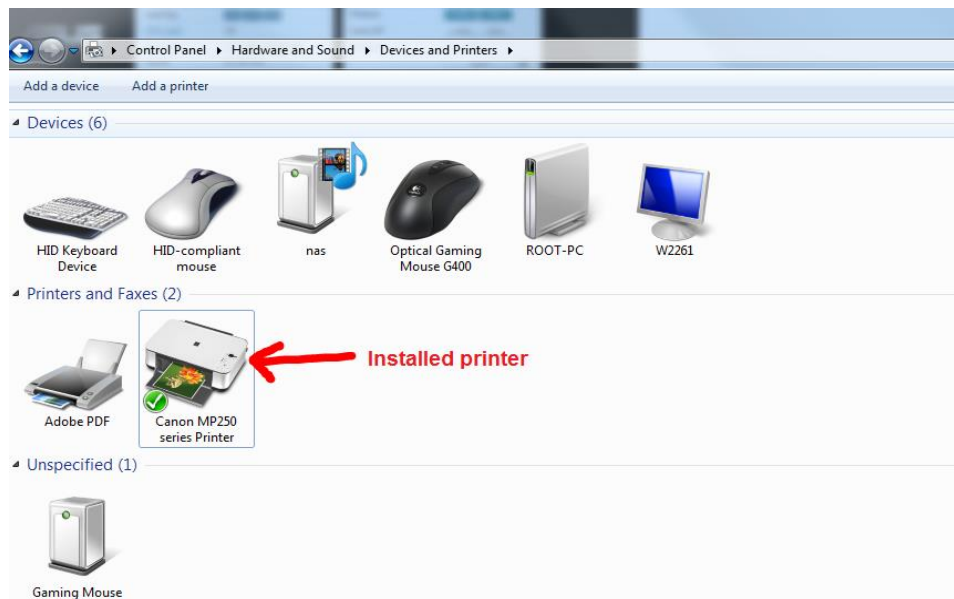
Control Panel ▸ Hardware and Sound ▸ Devices and Printers ▸

Add a device    Add a printer

Devices (6)

HID Keyboard Device
HID-compliant mouse
nas
Optical Gaming Mouse G400
ROOT-PC
W2261

Printers and Faxes (2)

Adobe PDF
Canon MP250 series Printer

Installed printer

Unspecified (1)

Gaming Mouse